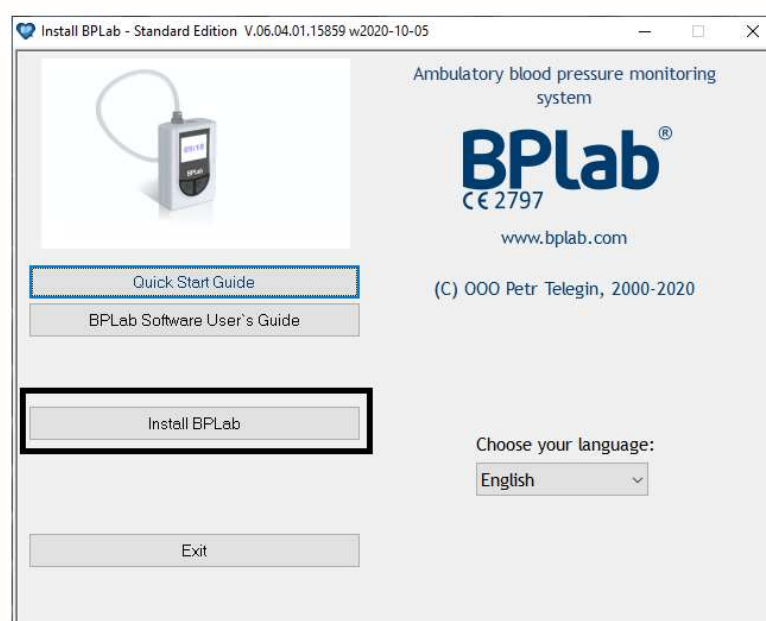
Install BPLab - Standard Edition V.06.04.01.15859 w2020-10-05

Ambulatory blood pressure monitoring system

BPlab®
CE 2797

www.bplab.com

(C) OOO Petr Telegin, 2000-2020

Quick Start Guide

BPLab Software User`s Guide

Install BPLab

Choose your language:

English

Exit